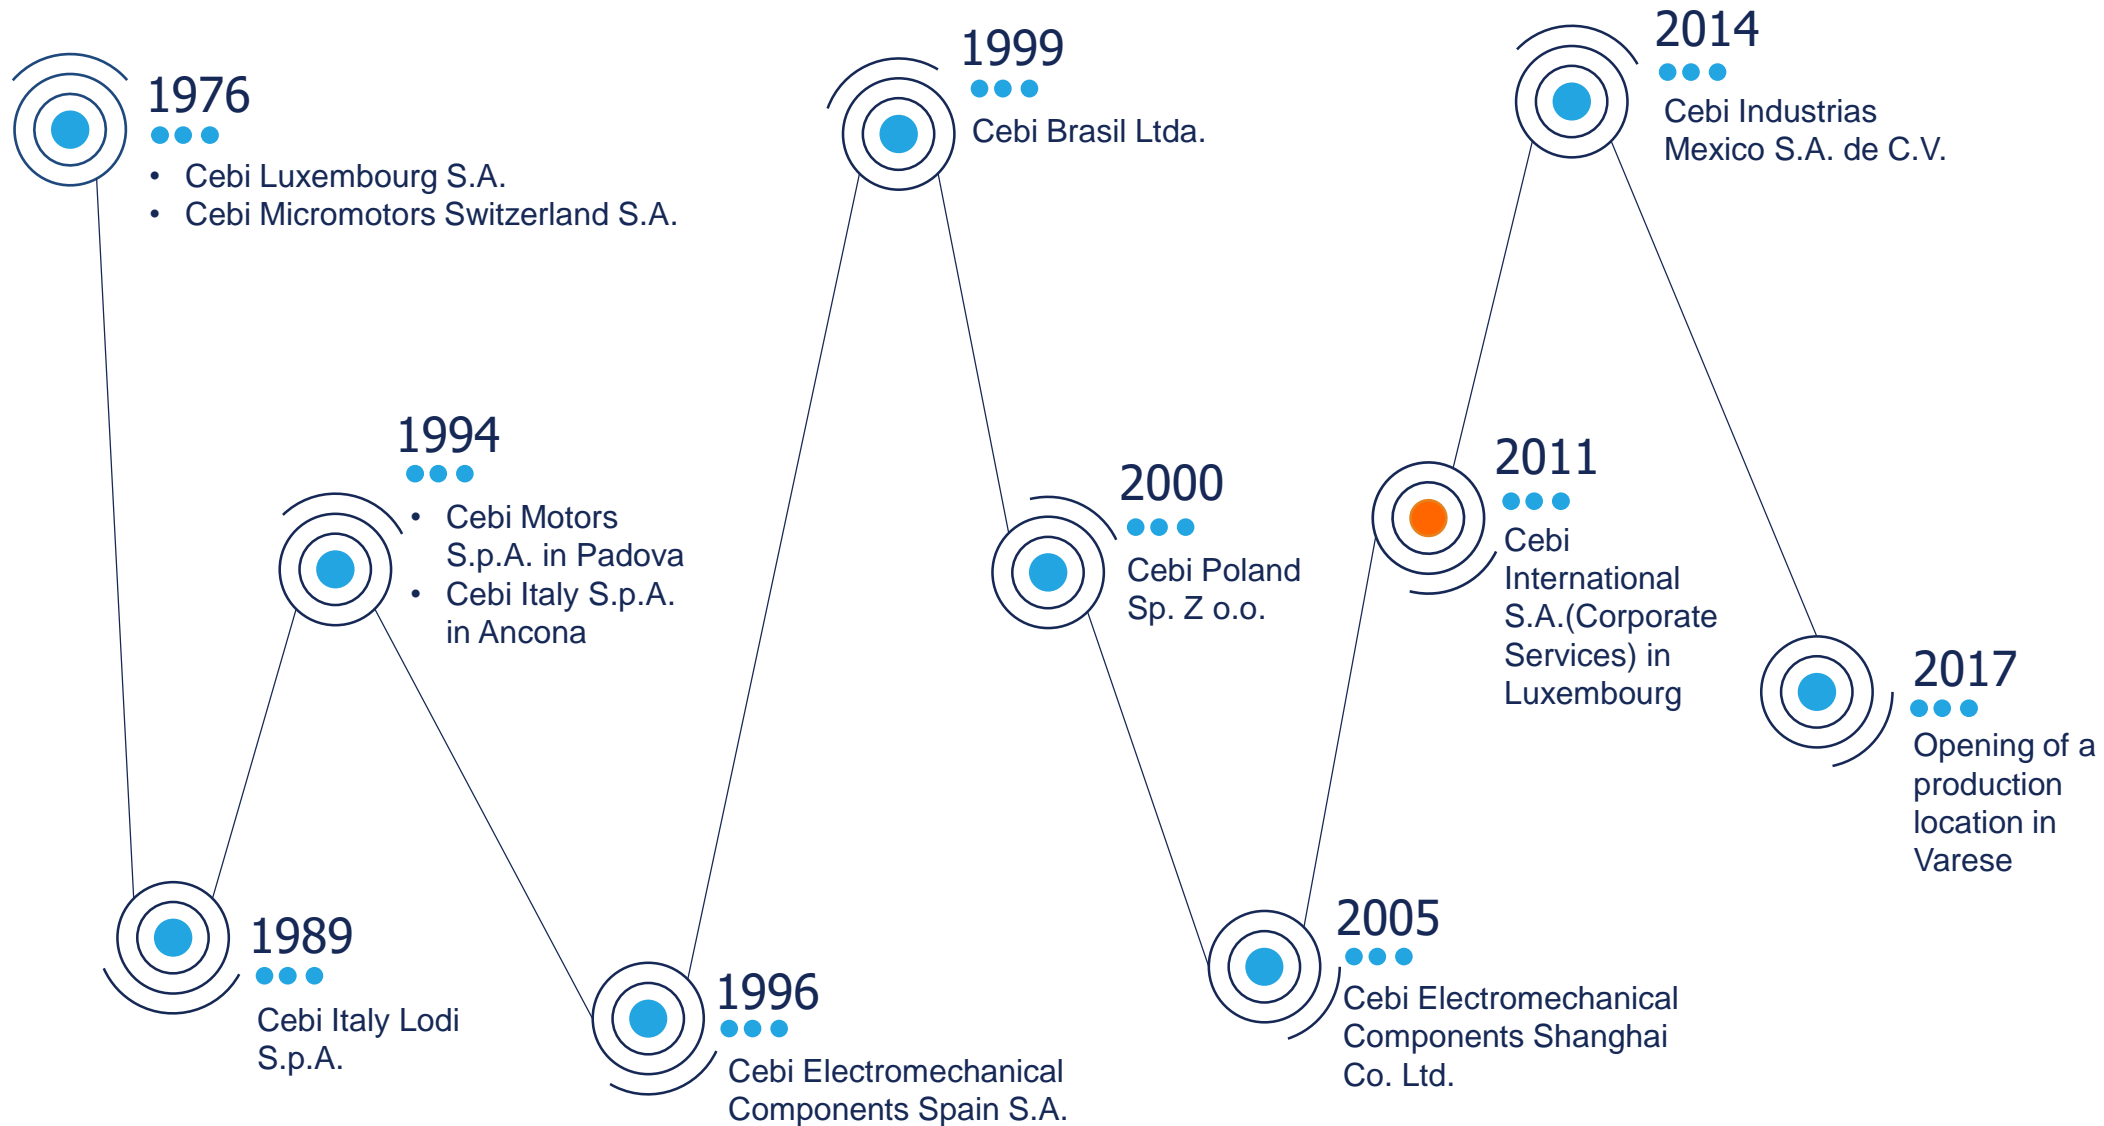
1976

- Cebi Luxembourg S.A.
- Cebi Micromotors Switzerland S.A.

1989

Cebi Italy Lodi S.p.A.

1994

- Cebi Motors S.p.A. in Padova
- Cebi Italy S.p.A. in Ancona

1996

Cebi Electromechanical Components Spain S.A.

1999

Cebi Brasil Ltda.

2000

Cebi Poland Sp. Z o.o.

2005

Cebi Electromechanical Components Shanghai Co. Ltd.

2011

Cebi International S.A.(Corporate Services) in Luxembourg

2014

Cebi Industrias Mexico S.A. de C.V.

2017

Opening of a production location in Varese